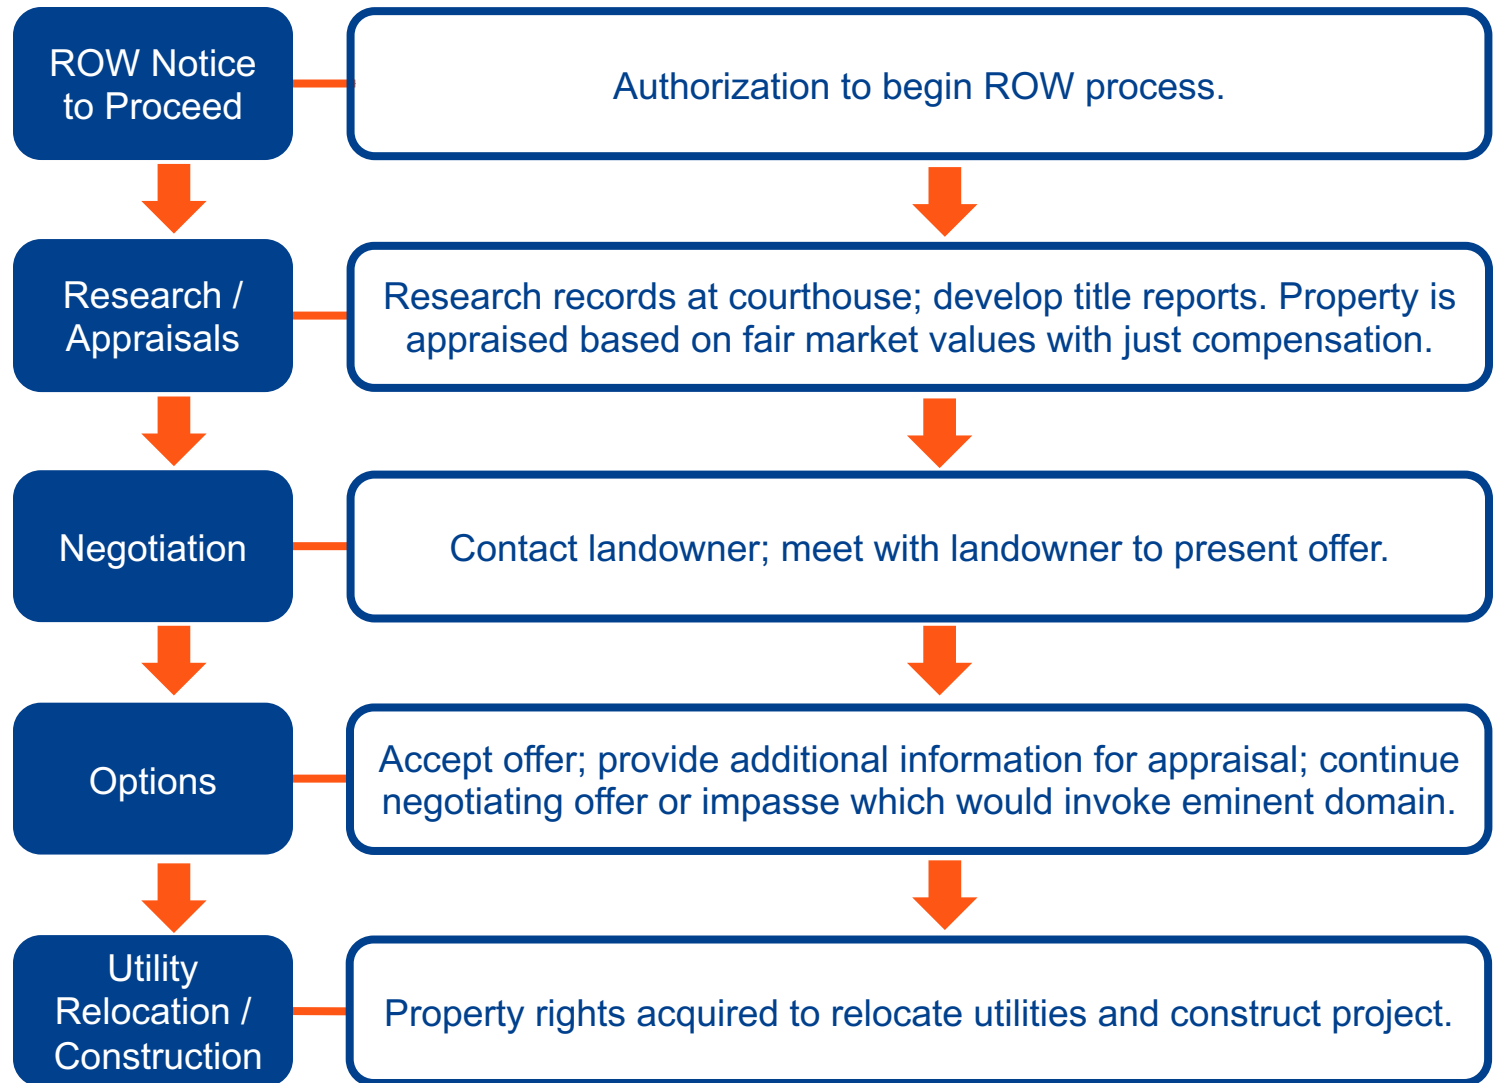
ROW Notice to Proceed

Authorization to begin ROW process.

Research / Appraisals

Research records at courthouse; develop title reports. Property is appraised based on fair market values with just compensation.

Negotiation

Contact landowner; meet with landowner to present offer.

Options

Accept offer; provide additional information for appraisal; continue negotiating offer or impasse which would invoke eminent domain.

Utility Relocation / Construction

Property rights acquired to relocate utilities and construct project.